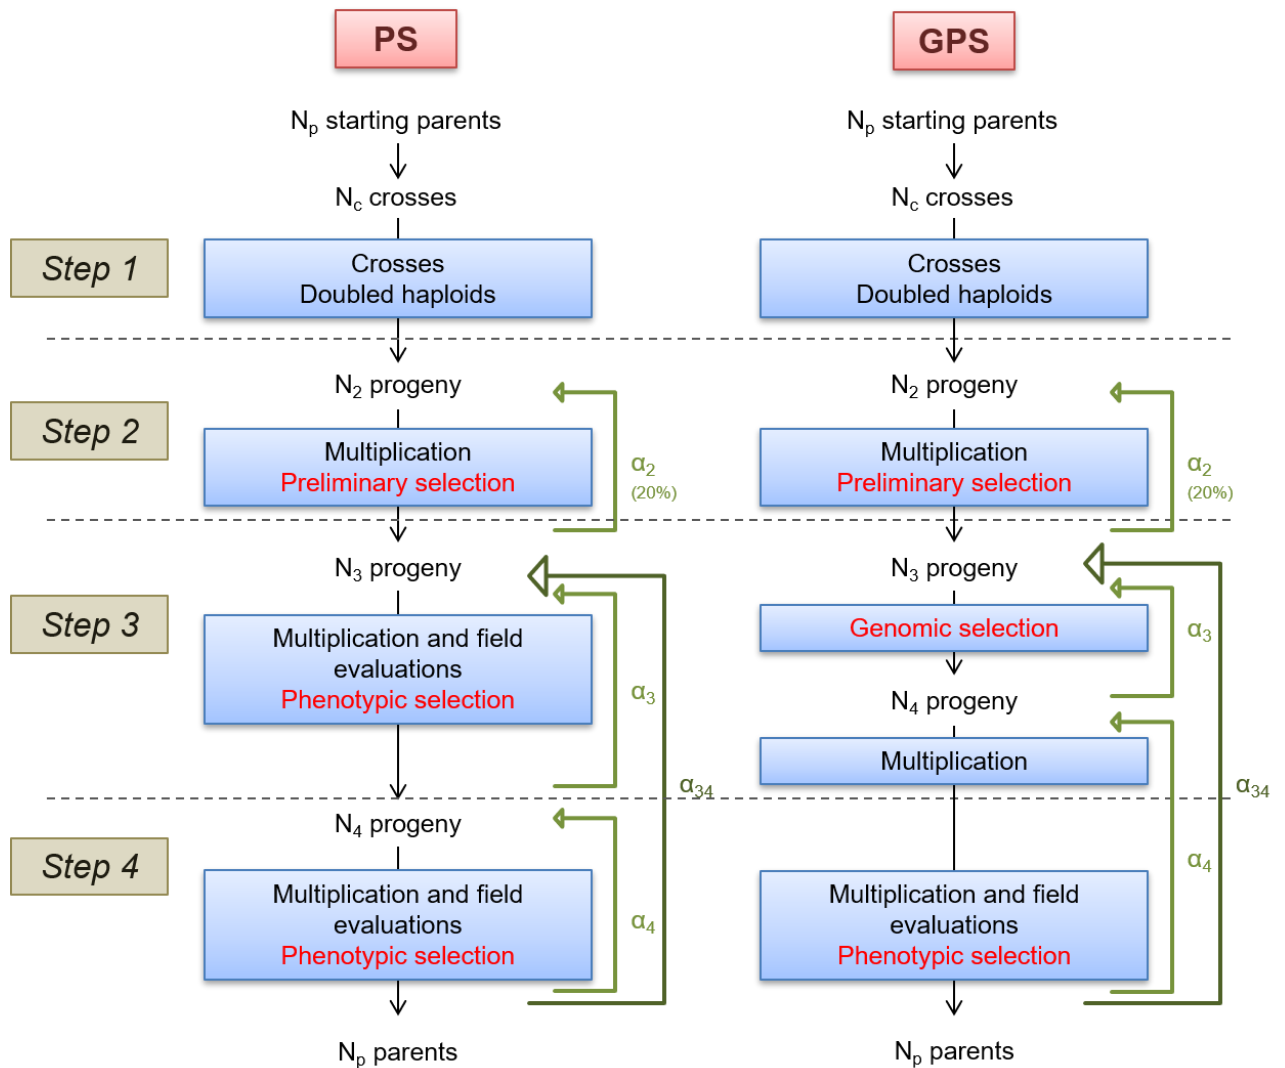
PS

GPS

$N_p$ starting parents

$N_c$ crosses

Step 1

Crosses
Doubled haploids

$N_2$ progeny

Step 2

Multiplication
Preliminary selection

$\alpha_2$
(20%)

$N_3$ progeny

Step 3

Multiplication and field evaluations
Phenotypic selection

$\alpha_3$

$\alpha_{34}$

$N_4$ progeny

Step 4

Multiplication and field evaluations
Phenotypic selection

$\alpha_4$

$N_p$ parents

$N_p$ starting parents

$N_c$ crosses

Crosses
Doubled haploids

$N_2$ progeny

Multiplication
Preliminary selection

$\alpha_2$
(20%)

$N_3$ progeny

Genomic selection

$\alpha_3$

$N_4$ progeny

Multiplication

$\alpha_{34}$

$\alpha_4$

Multiplication and field evaluations
Phenotypic selection

$N_p$ parents